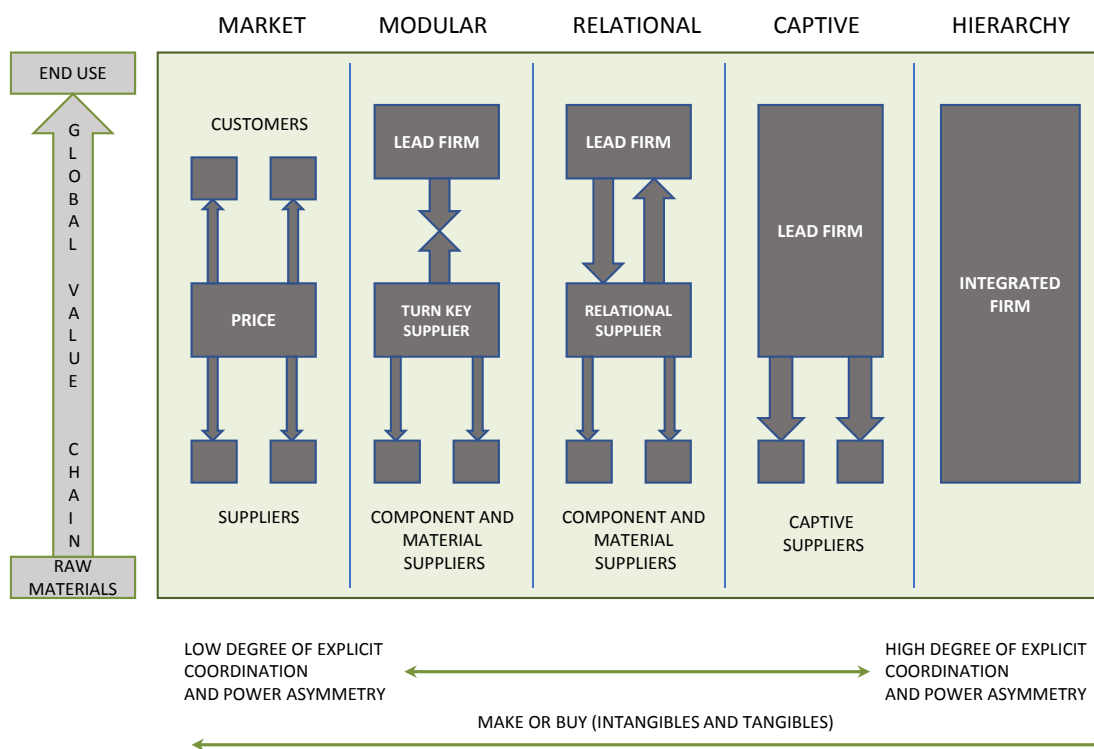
MARKET MODULAR RELATIONAL CAPTIVE HIERARCHY

END USE

GLOBAL VALUE CHAIN

RAW MATERIALS

CUSTOMERS

PRICE

SUPPLIERS

LEAD FIRM

TURN KEY SUPPLIER

COMPONENT AND MATERIAL SUPPLIERS

LEAD FIRM

RELATIONAL SUPPLIER

COMPONENT AND MATERIAL SUPPLIERS

LEAD FIRM

CAPTIVE SUPPLIERS

INTEGRATED FIRM

LOW DEGREE OF EXPLICIT COORDINATION AND POWER ASYMMETRY

HIGH DEGREE OF EXPLICIT COORDINATION AND POWER ASYMMETRY

MAKE OR BUY (INTANGIBLES AND TANGIBLES)